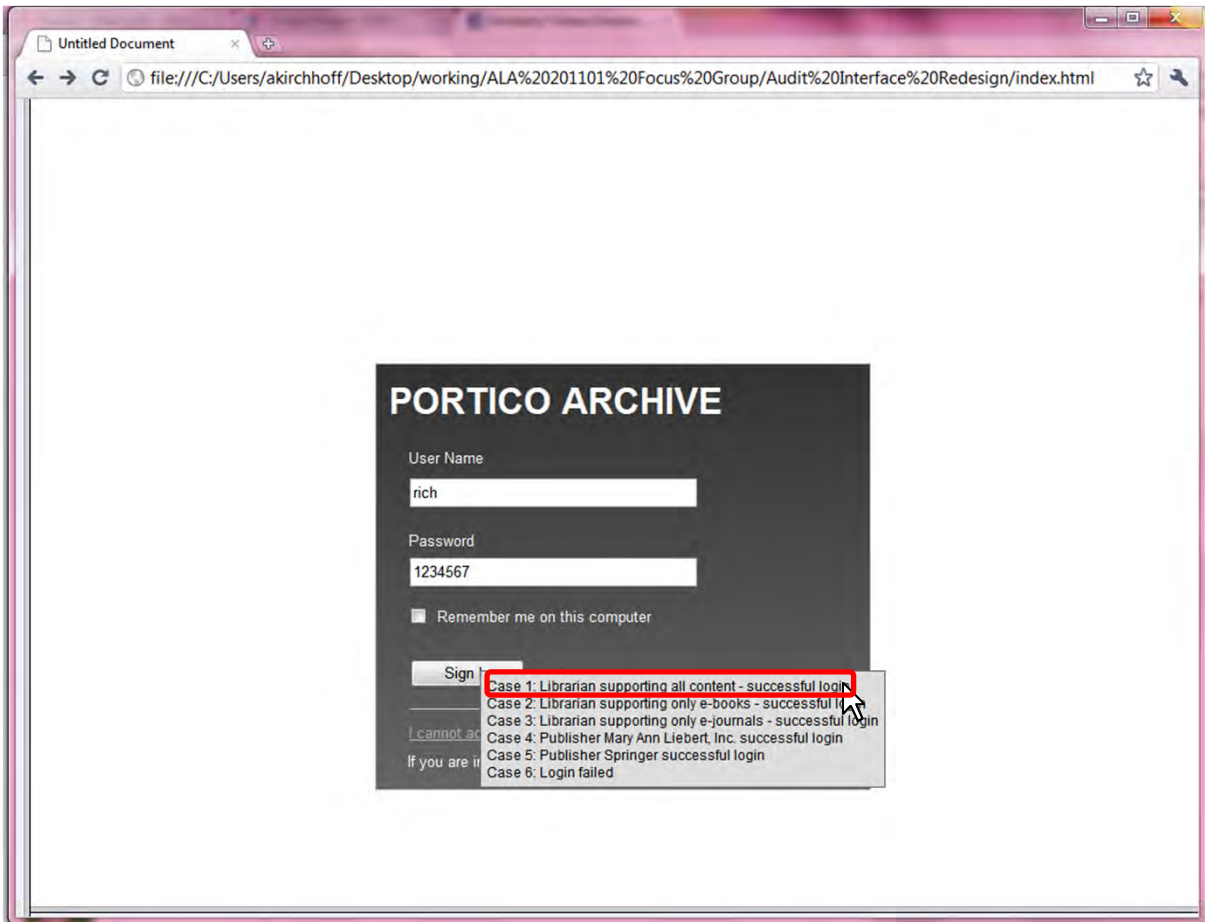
Untitled Document

file:///C:/Users/akirchhoff/Desktop/working/ALA%20201101%20Focus%20Group/Audit%20Interface%20Redesign/index.html

PORTICO ARCHIVE

User Name

rich

Password

1234567

Remember me on this computer

Sign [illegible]

I cannot ac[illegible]

If you are i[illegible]

Case 1: Librarian supporting all content - successful login
Case 2: Librarian supporting only e-books - successful l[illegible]
Case 3: Librarian supporting only e-journals - successful login
Case 4: Publisher Mary Ann Liebert, Inc. successful login
Case 5: Publisher Springer successful login
Case 6: Login failed